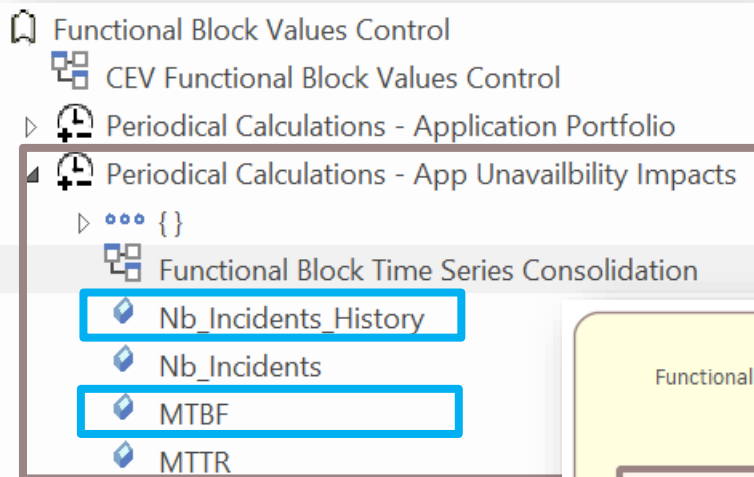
Functional Block Values Control

CEV Functional Block Values Control

Periodical Calculations - Application Portfolio

Periodical Calculations - App Unavailbility Impacts

{ }

Functional Block Time Series Consolidation

Nb_Incidents_History

Nb_Incidents

MTBF

MTTR

Functional